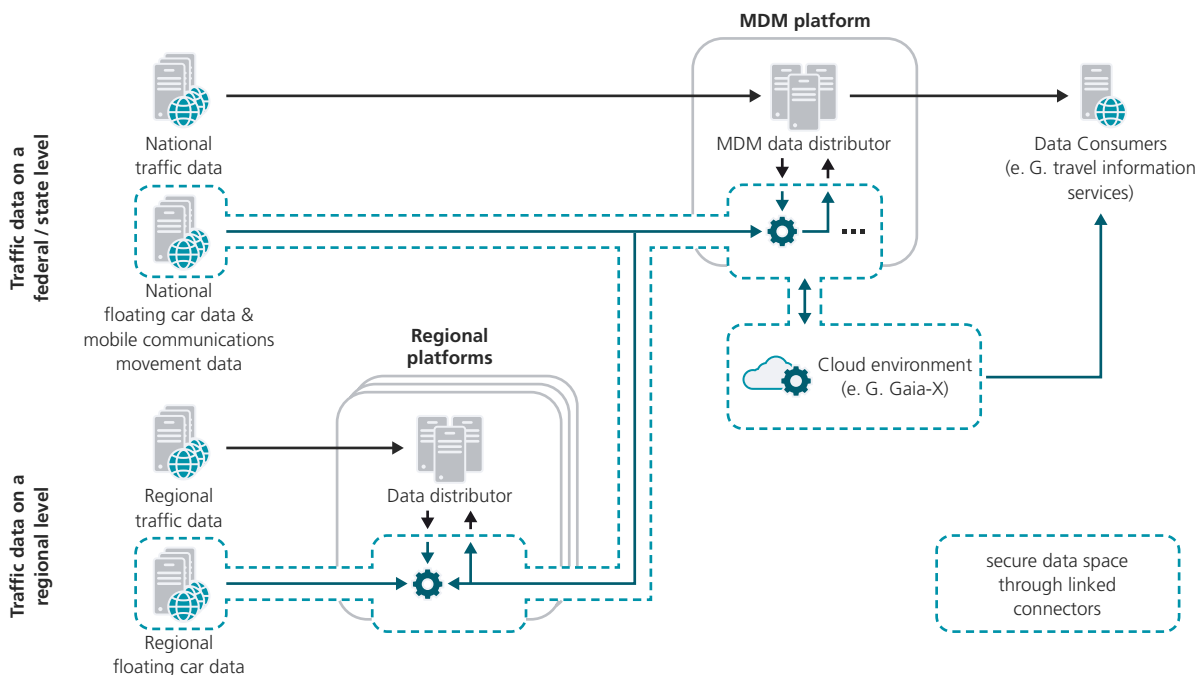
MDM platform

Traffic data on a federal / state level

National traffic data

MDM data distributor

...

Data Consumers (e. G. travel information services)

National floating car data & mobile communications movement data

Cloud environment (e. G. Gaia-X)

Regional platforms

Traffic data on a regional level

Regional traffic data

Data distributor

secure data space through linked connectors

Regional floating car data